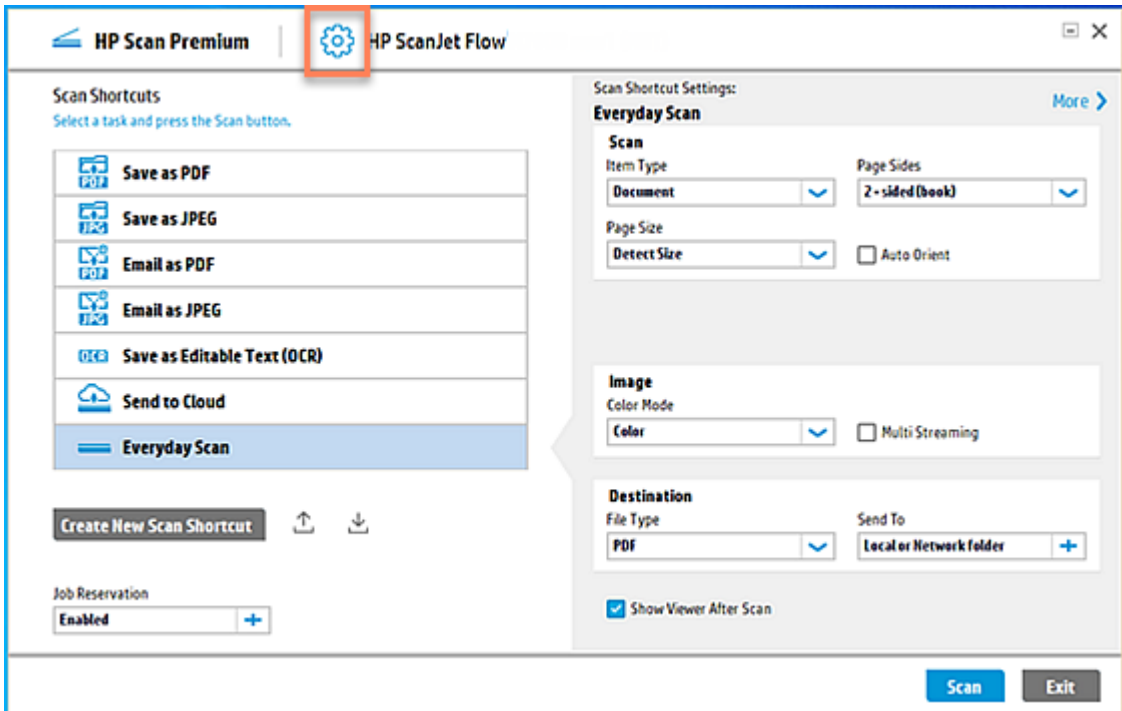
HP Scan Premium | HP ScanJet Flow

Scan Shortcuts
Select a task and press the Scan button.

PDF Save as PDF
JPG Save as JPEG
PDF Email as PDF
JPG Email as JPEG
OCR Save as Editable Text (OCR)
Send to Cloud
Everyday Scan

Create New Scan Shortcut

Job Reservation
Enabled +

Scan Shortcut Settings:
Everyday Scan
More

Scan
Item Type
Document
Page Sides
2-sided (book)
Page Size
Detect Size
Auto Orient

Image
Color Mode
Color
Multi Streaming

Destination
File Type
PDF
Send To
Local or Network folder +

Show Viewer After Scan

Scan
Exit